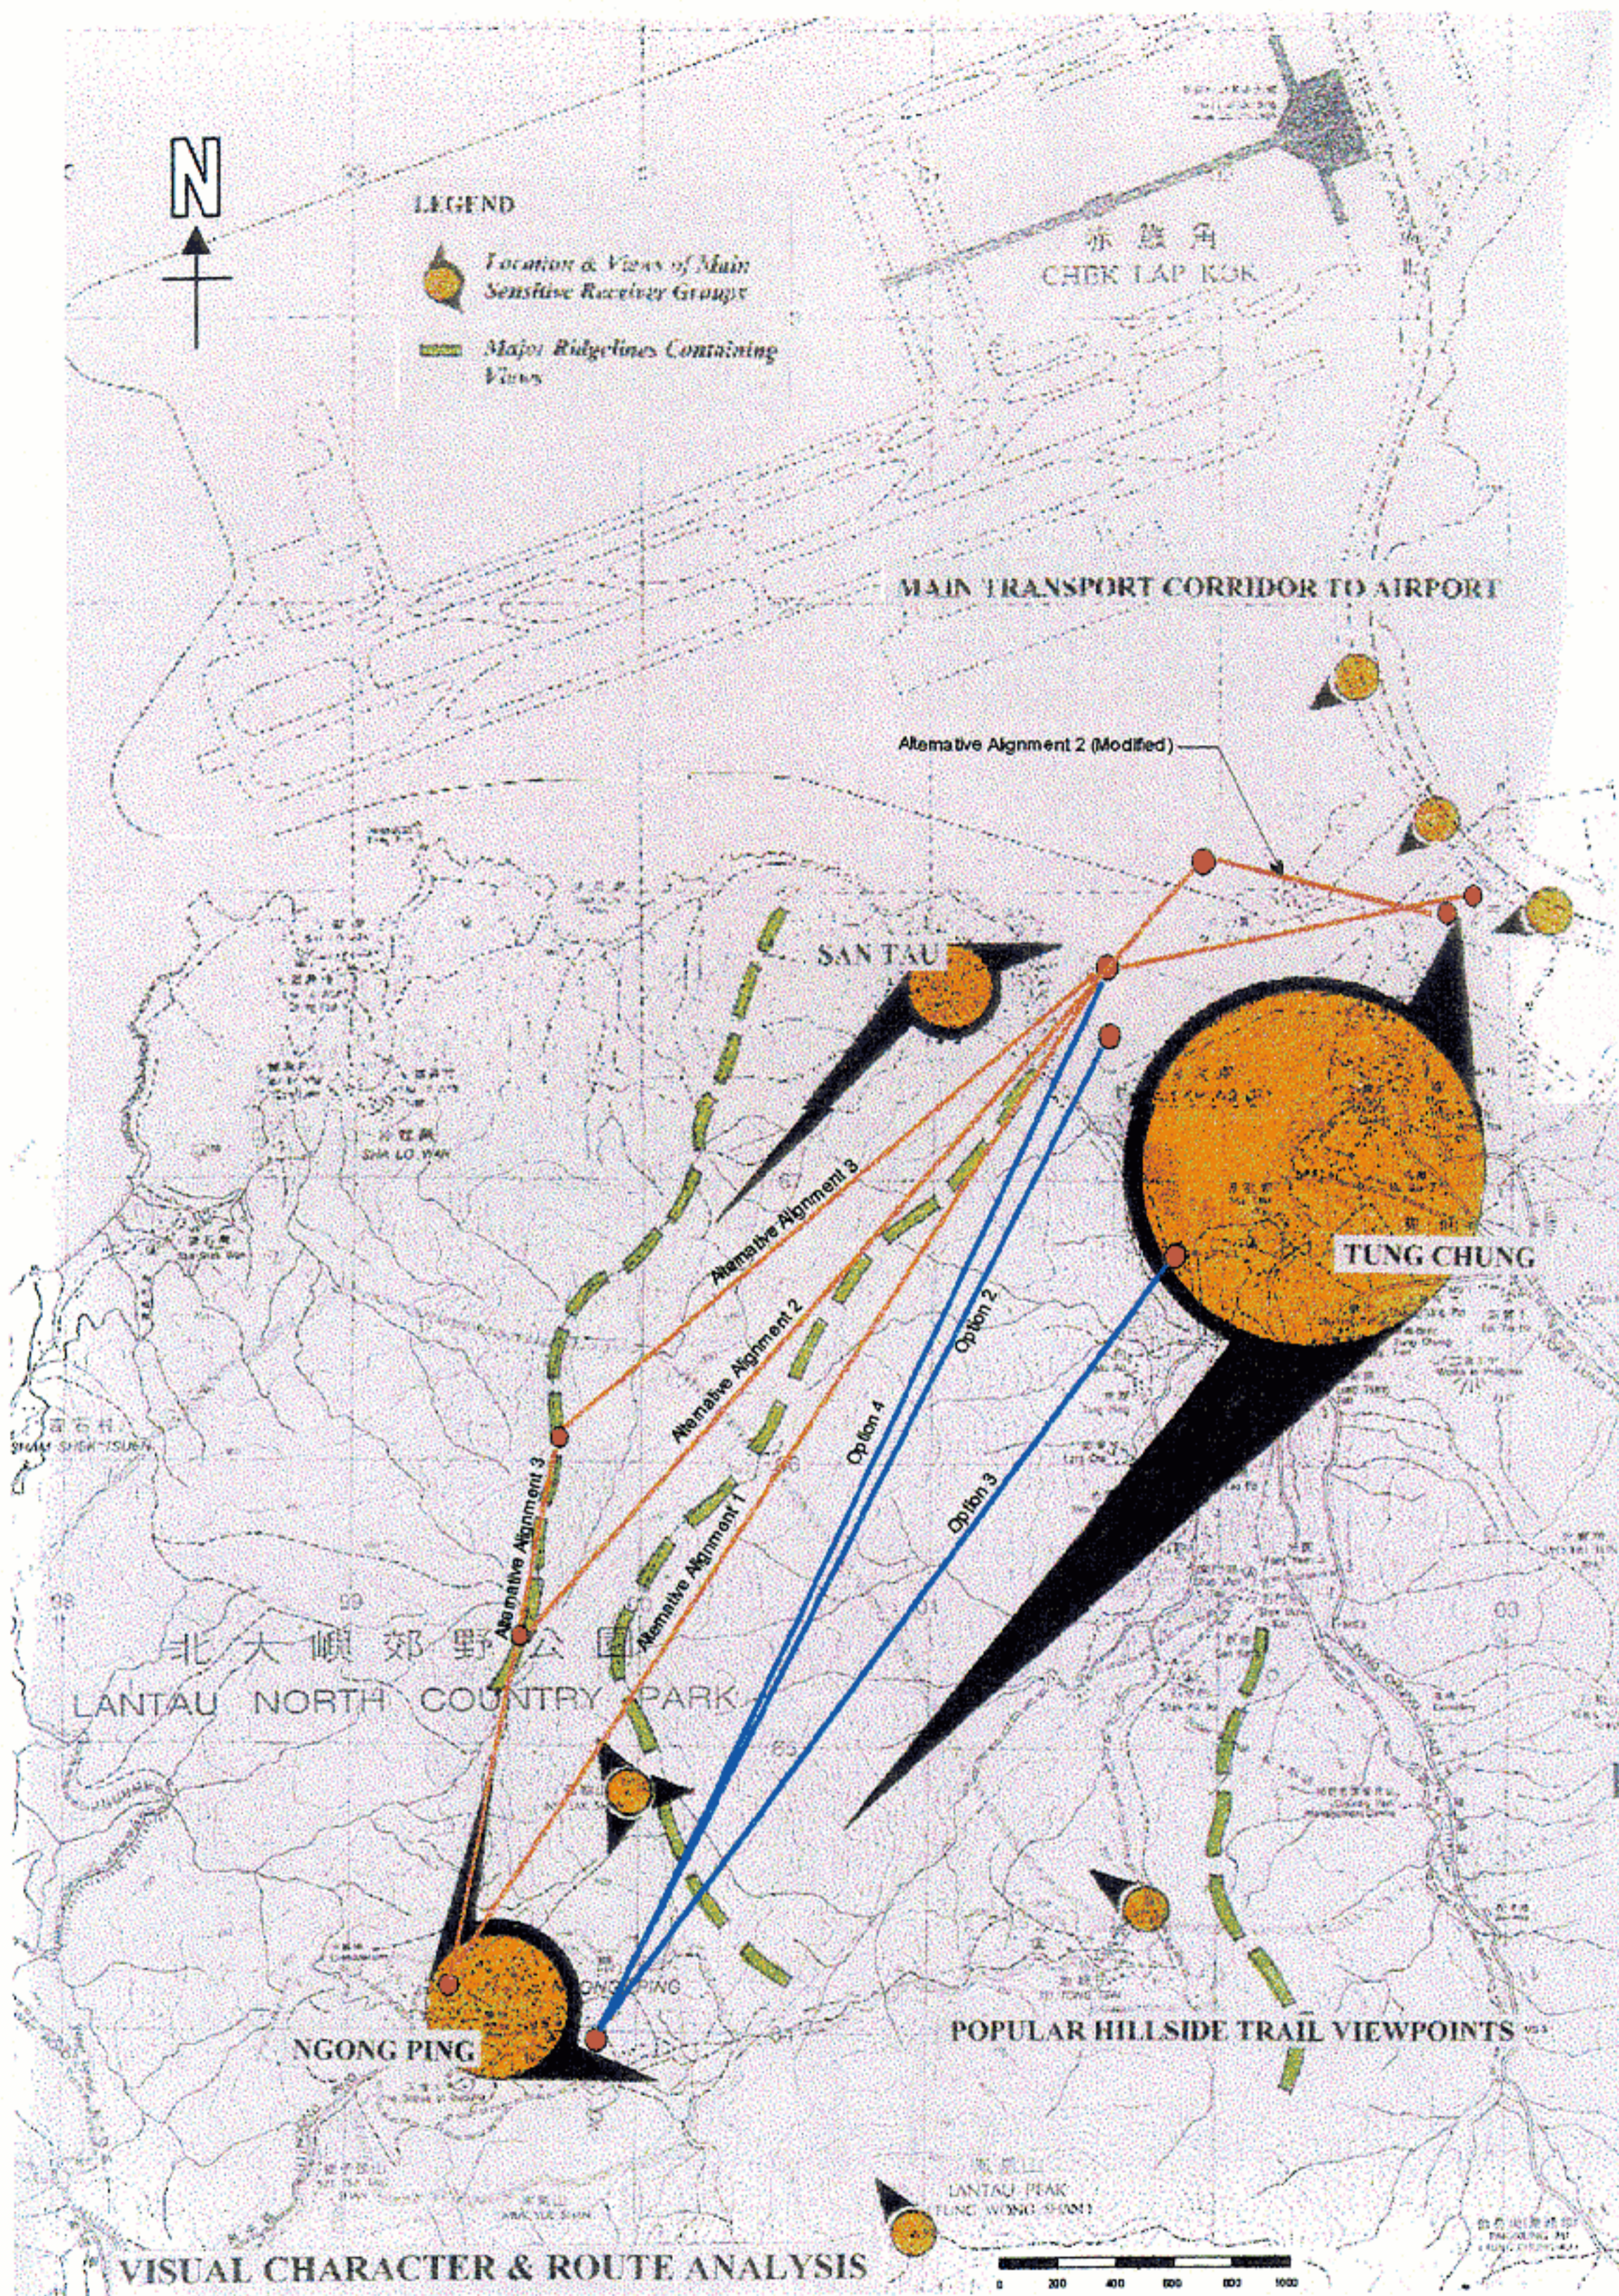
N

LEGEND

Location & Views of Main Sensitive Receiver Groups

Major Ridgelines Containing Views

赤鱲角
CHEK LAP KOK

MAIN TRANSPORT CORRIDOR TO AIRPORT

Alternative Alignment 2 (Modified)

SAN TAU

TUNG CHUNG

Alternative Alignment 3

Alternative Alignment 2

Alternative Alignment 1

Alternative Alignment 3

Option 4

Option 2

Option 3

北大嶼郊野公園
LANTAU NORTH COUNTRY PARK

NGONG PING

POPULAR HILLSIDE TRAIL VIEWPOINTS

LANTAU PEAK
FUNG WONG SHAN

VISUAL CHARACTER & ROUTE ANALYSIS

0 200 400 600 800 1000